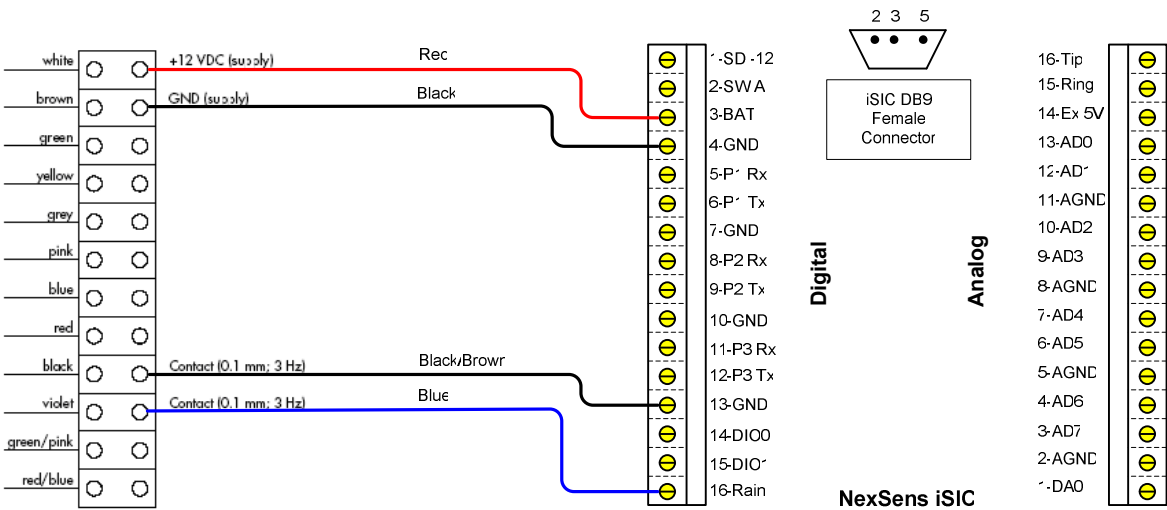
white
brown
green
yellow
grey
pink
blue
red
black
violet
green/pink
red/blue

+12 VDC (supply)
GND (supply)
Contact (0.1 mm; 3 Hz)
Contact (0.1 mm; 3 Hz)

Red
Black
Black/Brown
Blue

1-SD-12
2-SWA
3-BAT
4-GND
5-P1 Rx
6-P1 Tx
7-GND
8-P2 Rx
9-P2 Tx
10-GND
11-P3 Rx
12-P3 Tx
13-GND
14-DIO0
15-DIO1
16-Rain

Digital

2 3 5

iSIC DB9 Female Connector

Analog

16-Tip
15-Ring
14-Ex 5V
13-AD0
12-AD1
11-AGND
10-AD2
9-AD3
8-AGND
7-AD4
6-AD5
5-AGND
4-AD6
3-AD7
2-AGND
1-DA0

NexSens iSIC